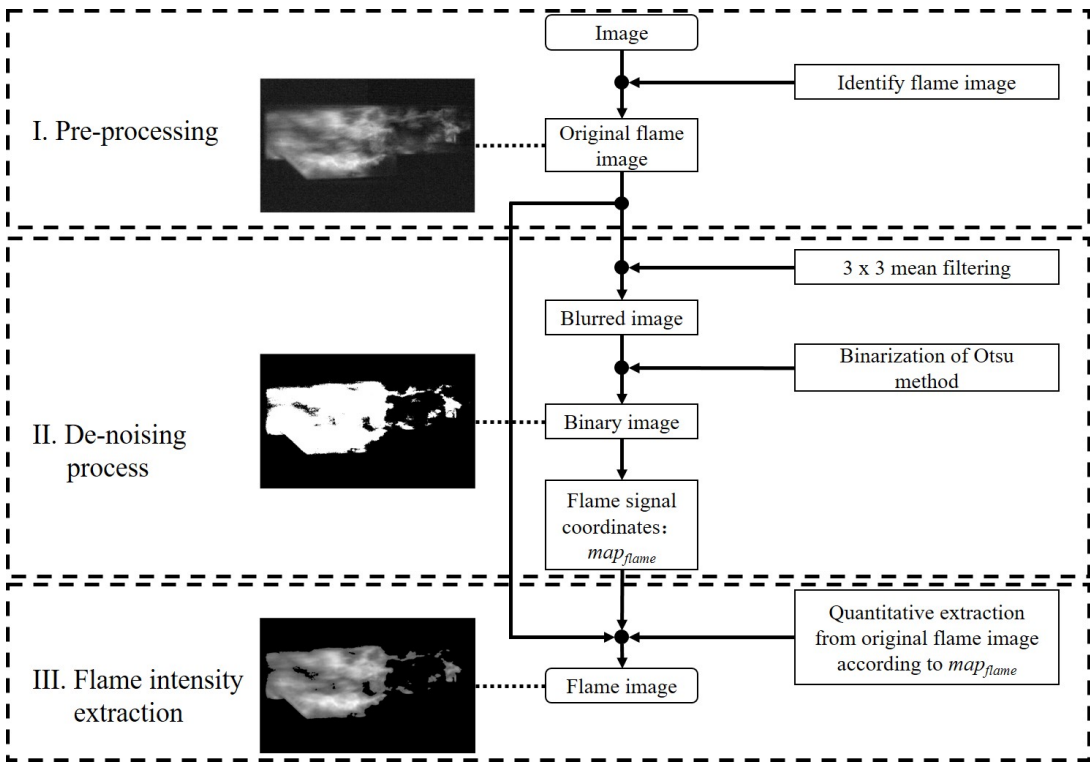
Image

Identify flame image

I. Pre-processing

Original flame image

3 x 3 mean filtering

Blurred image

Binarization of Otsu method

II. De-noising process

Binary image

Flame signal coordinates: $map_{flame}$

Quantitative extraction from original flame image according to $map_{flame}$

III. Flame intensity extraction

Flame image